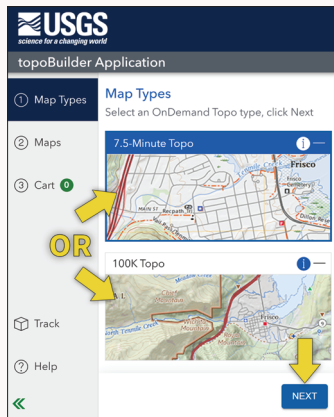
USGS
science for a changing world

topoBuilder Application

① Map Types
② Maps
③ Cart 0
Track
? Help
«

Map Types
Select an OnDemand Topo type, click Next

7.5-Minute Topo
Frisco
Frisco Cemetery
Rd
Recpath
Dillon Reservoir

OR

100K Topo
Chief Mountain
Frisco
North Tenmile Creek

NEXT